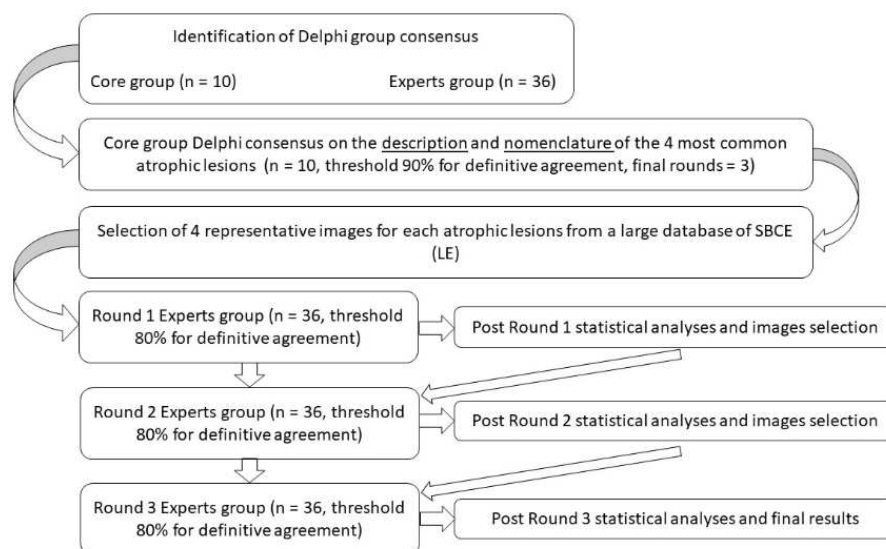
Identification of Delphi group consensus

Core group (n = 10)

Experts group (n = 36)

Core group Delphi consensus on the description and nomenclature of the 4 most common atrophic lesions (n = 10, threshold 90% for definitive agreement, final rounds = 3)

Selection of 4 representative images for each atrophic lesions from a large database of SBCE (LE)

Round 1 Experts group (n = 36, threshold 80% for definitive agreement)

Post Round 1 statistical analyses and images selection

Round 2 Experts group (n = 36, threshold 80% for definitive agreement)

Post Round 2 statistical analyses and images selection

Round 3 Experts group (n = 36, threshold 80% for definitive agreement)

Post Round 3 statistical analyses and final results